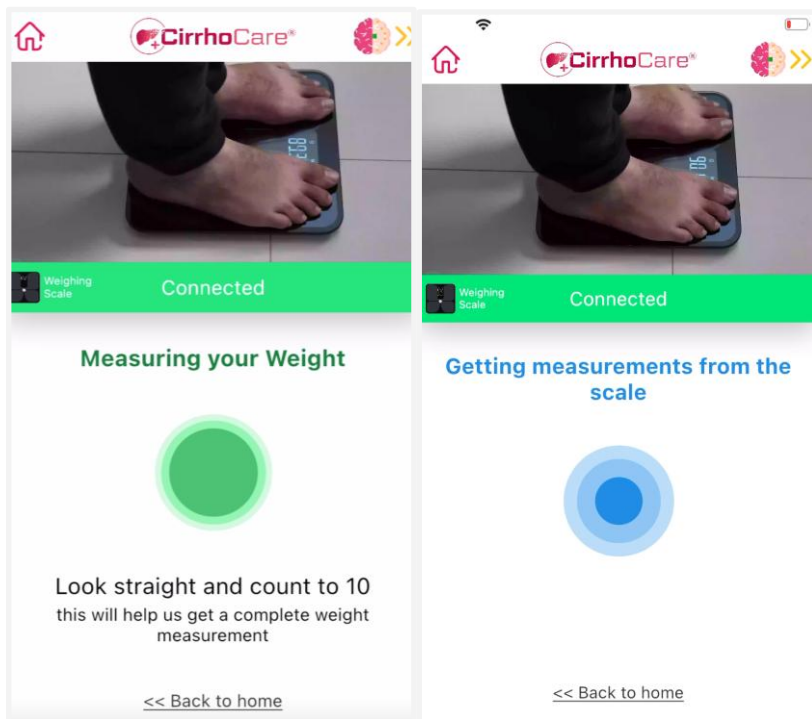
CirrhoCare®

Weighing Scale
Connected

Measuring your Weight

Look straight and count to 10
this will help us get a complete weight measurement

<< Back to home

CirrhoCare®

Weighing Scale
Connected

Getting measurements from the scale

<< Back to home